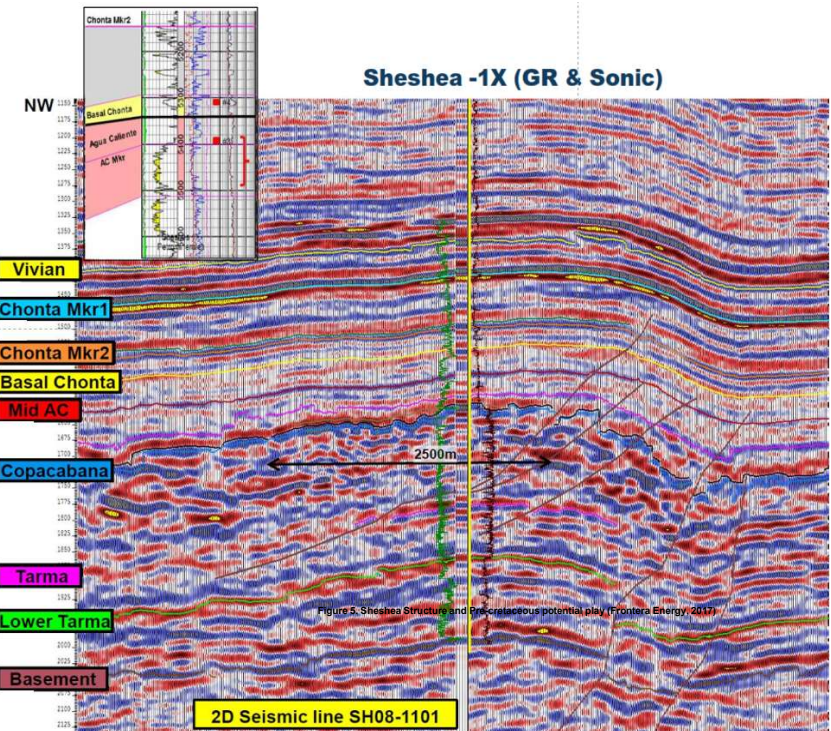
Chonta Mkr2

Basal Chonta

Agua Caliente

AC Mkr

Sheshea -1X (GR & Sonic)

NW

1150
1175
1200
1225
1250
1275
1300
1325
1350
1375

Vivian

Chonta Mkr1

Chonta Mkr2

Basal Chonta

Mid AC

Copacabana

2500m

Tarma

Lower Tarma

Figure 5. Sheshea Structure and Pre-cretaceous potential play (Frontera Energy, 2017)

Basement

1675
1700
1750
1775
1800
1825
1850
1925
2000
2025
2100
2125

2D Seismic line SH08-1101